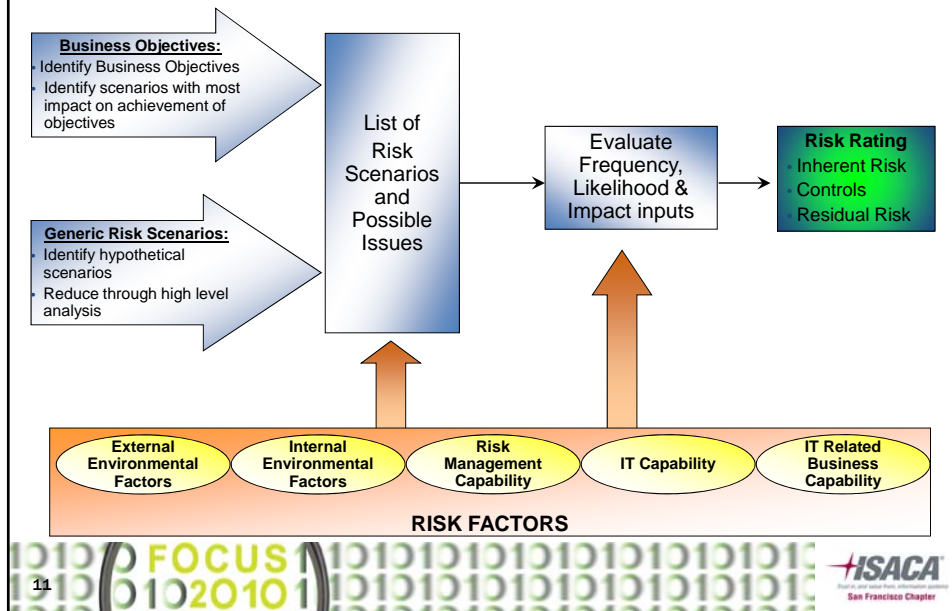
Business Objectives:
Identify Business Objectives
Identify scenarios with most impact on achievement of objectives

Generic Risk Scenarios:
Identify hypothetical scenarios
Reduce through high level analysis

List of Risk Scenarios and Possible Issues

Evaluate Frequency, Likelihood & Impact inputs

Risk Rating
Inherent Risk
Controls
Residual Risk

External Environmental Factors
Internal Environmental Factors
Risk Management Capability
IT Capability
IT Related Business Capability

RISK FACTORS

FOCUS

11

ISACA
San Francisco Chapter